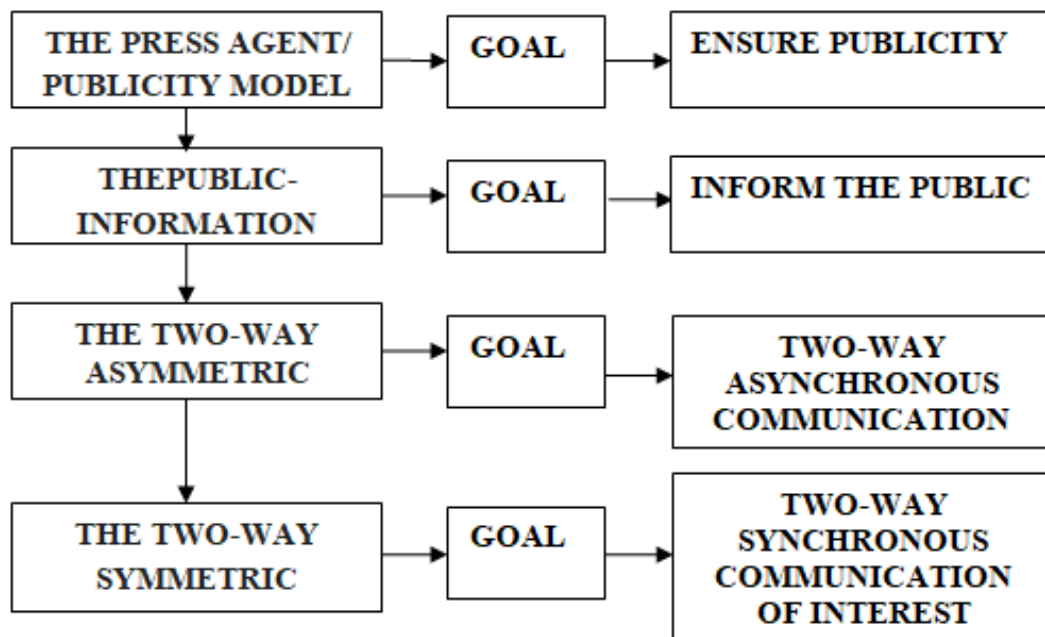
THE PRESS AGENT/ PUBLICITY MODEL

GOAL

ENSURE PUBLICITY

THEPUBLIC-INFORMATION

GOAL

INFORM THE PUBLIC

THE TWO-WAY ASYMMETRIC

GOAL

TWO-WAY ASYNCHRONOUS COMMUNICATION

THE TWO-WAY SYMMETRIC

GOAL

TWO-WAY SYNCHRONOUS COMMUNICATION OF INTEREST